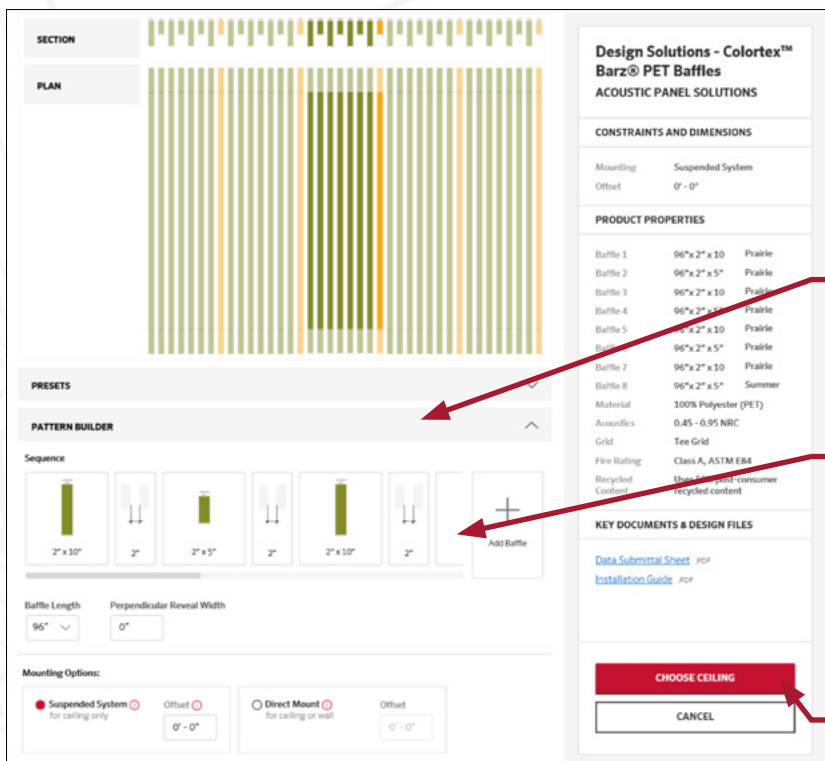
SECTION

PLAN

PRESETS

PATTERN BUILDER

Sequence

2" x 10"

2"

2" x 5"

2"

2" x 10"

2"

Add Baffle

Baffle Length

96"

Perpendicular Reveal Width

0"

Mounting Options:

Suspended System
for ceiling only

Offset

0' - 0"

Direct Mount
for ceiling or wall

Offset

0' - 0"

Design Solutions - Colortex™ Barz® PET Baffles

ACOUSTIC PANEL SOLUTIONS

CONSTRAINTS AND DIMENSIONS

| | |
|---|---|
| Mounting | Suspended System |
| Offset | 0' - 0" |

PRODUCT PROPERTIES

| | | |
|---|---|---|
| Baffle 1 | 96"x 2" x 10 | Prairie |
| Baffle 2 | 96"x 2" x 5" | Prairie |
| Baffle 3 | 96"x 2" x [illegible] | Prairie |
| Baffle 4 | 96"x 2" x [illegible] | Prairie |
| Baffle 5 | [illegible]6"x 2" x 10 | Prairie |
| Baffle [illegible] | 96"x 2" x 5" | Prairie |
| Baffle 7 | 96"x 2" x 10 | Prairie |
| Baffle 8 | 96"x 2" x 5" | Summer |
| Material | 100% Polyester (PET) | |
| Acoustics | 0.45 - 0.95 NRC | |
| Grid | Tee Grid | |
| Fire Rating | Class A, ASTM E84 | |
| Recycled Content | Uses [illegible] post-consumer recycled content | |

KEY DOCUMENTS & DESIGN FILES

Data Submittal Sheet .PDF

Installation Guide .PDF

CHOOSE CEILING

CANCEL